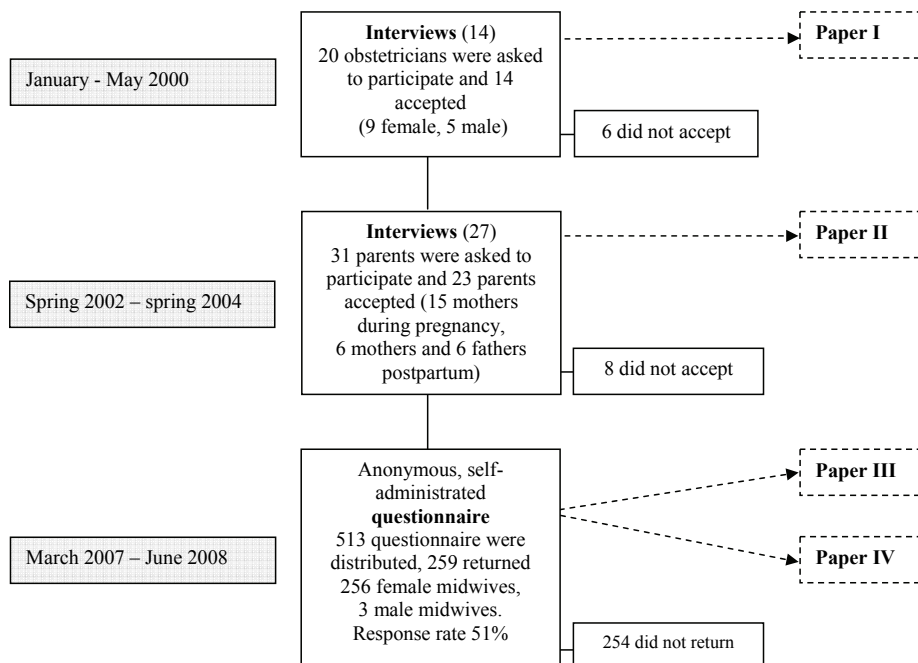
January - May 2000

**Interviews** (14)
20 obstetricians were asked to participate and 14 accepted
(9 female, 5 male)

6 did not accept

**Paper I**

Spring 2002 – spring 2004

**Interviews** (27)
31 parents were asked to participate and 23 parents accepted (15 mothers during pregnancy,
6 mothers and 6 fathers postpartum)

8 did not accept

**Paper II**

March 2007 – June 2008

Anonymous, self-administrated **questionnaire**
513 questionnaire were distributed, 259 returned
256 female midwives,
3 male midwives.
Response rate 51%

254 did not return

**Paper III**

**Paper IV**